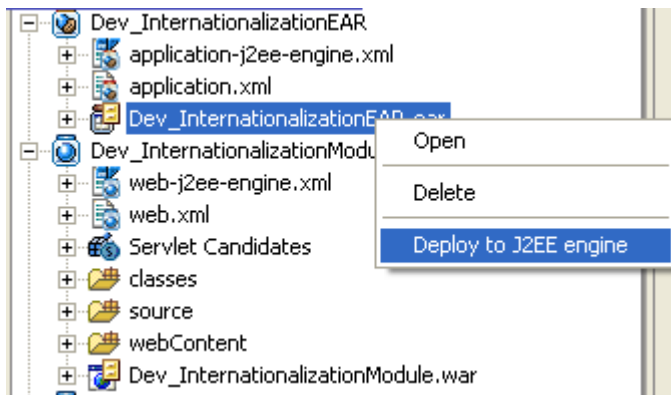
Dev_InternationalizationEAR
application-j2ee-engine.xml
application.xml
Dev_InternationalizationEAR.ear
Dev_InternationalizationModu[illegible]
web-j2ee-engine.xml
web.xml
Servlet Candidates
classes
source
webContent
Dev_InternationalizationModule.war

Open
Delete
Deploy to J2EE engine